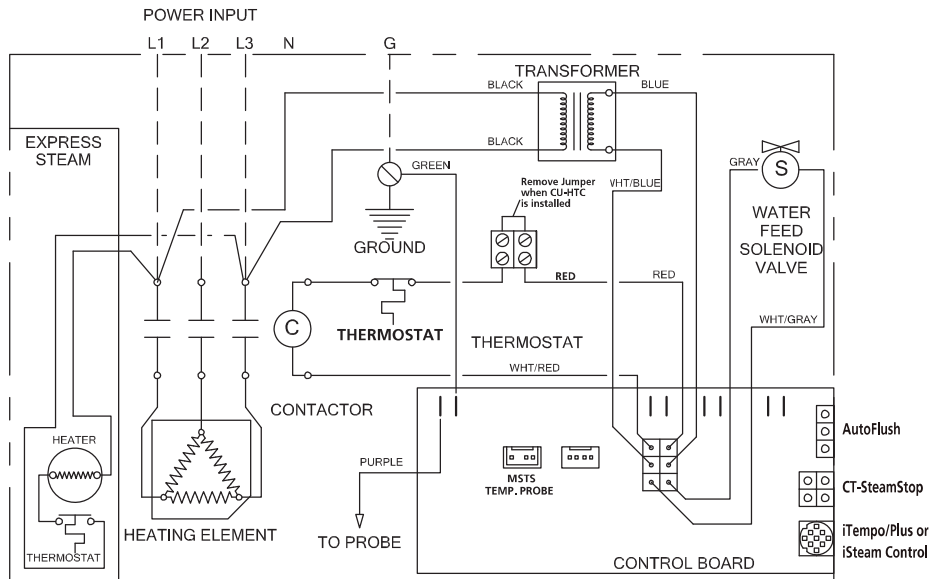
POWER INPUT

L1 L2 L3 N G

TRANSFORMER

BLACK

BLUE

BLACK

EXPRESS STEAM

GREEN

WHT/BLUE

GRAY

S

Remove Jumper when CU-HTC is installed

WATER FEED SOLENOID VALVE

GROUND

RED

RED

C

THERMOSTAT

THERMOSTAT

WHT/GRAY

WHT/RED

CONTACTOR

AutoFlush

HEATER

PURPLE

MSTS TEMP. PROBE

CT-SteamStop

THERMOSTAT

HEATING ELEMENT

TO PROBE

iTempo/Plus or iSteam Control

CONTROL BOARD